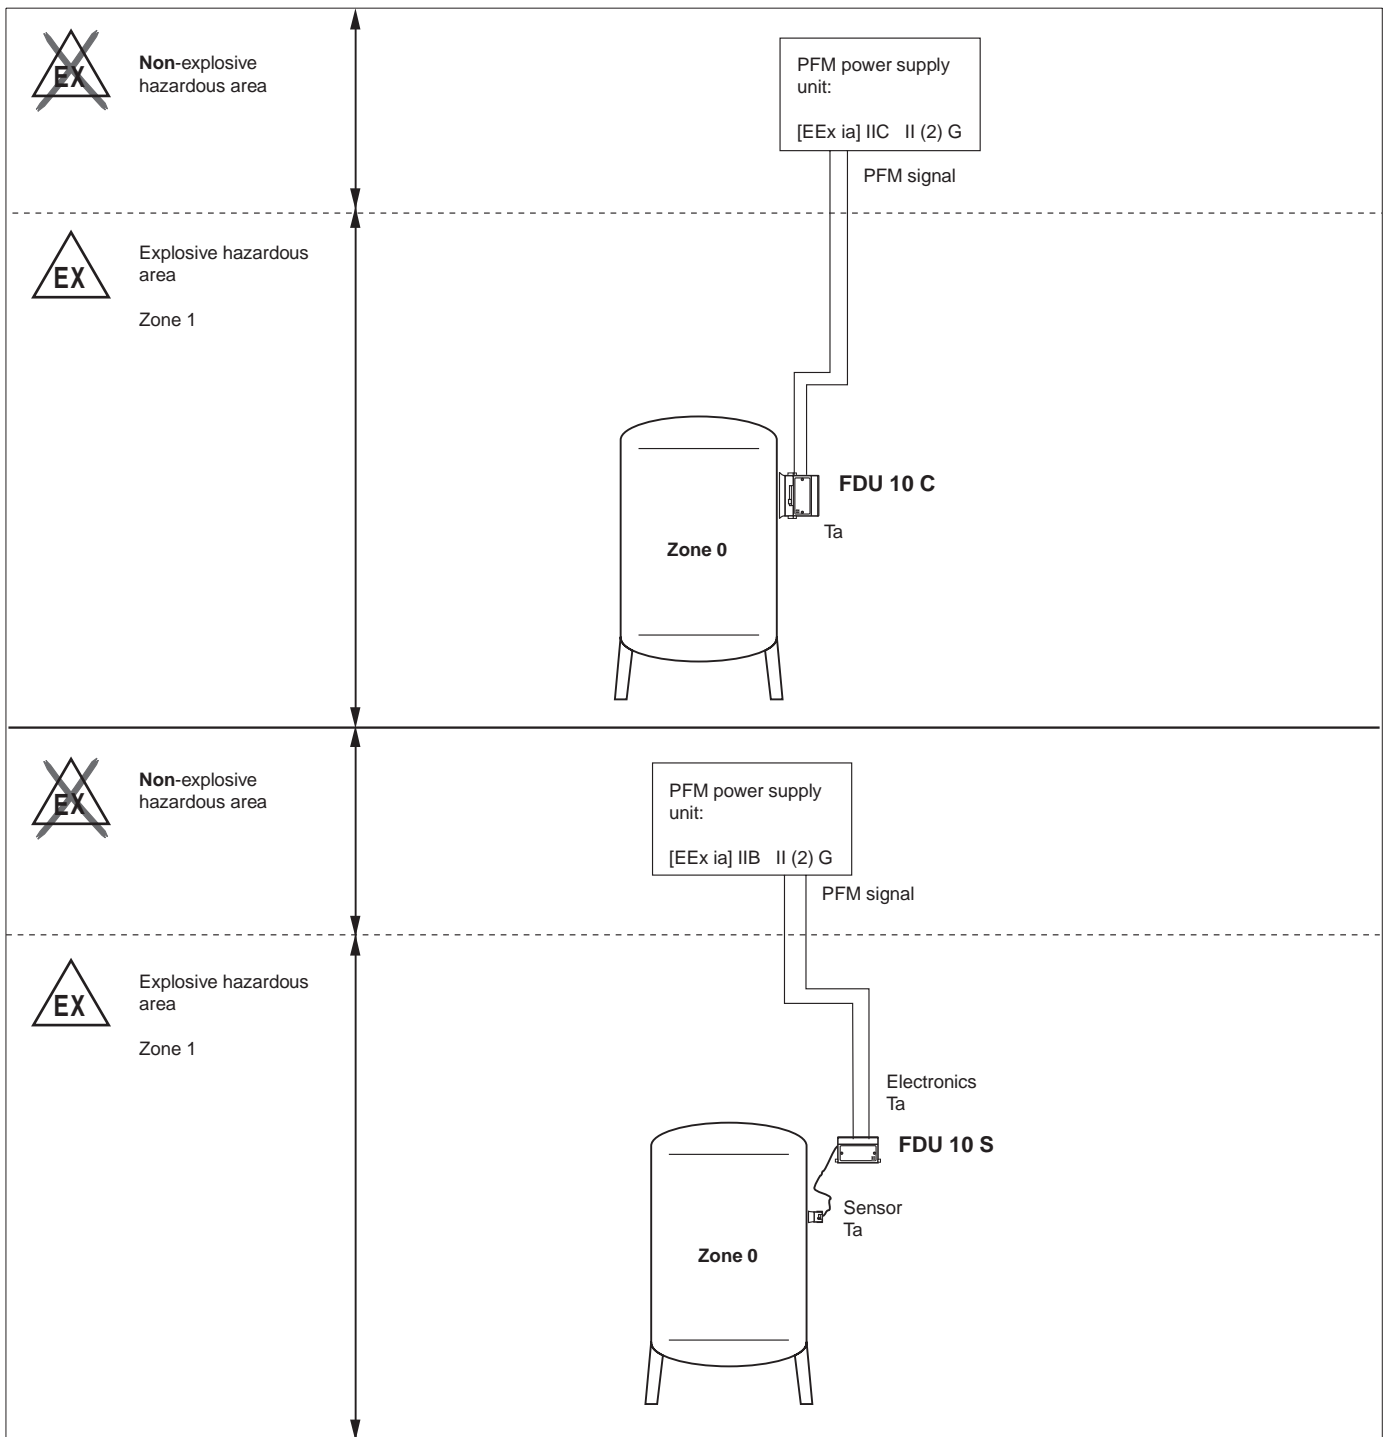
EX

**Non**-explosive hazardous area

PFM power supply unit:

[EEx ia] IIC II (2) G

PFM signal

EX

Explosive hazardous area

Zone 1

FDU 10 C

Ta

Zone 0

EX

**Non**-explosive hazardous area

PFM power supply unit:

[EEx ia] IIB II (2) G

PFM signal

EX

Explosive hazardous area

Zone 1

Electronics Ta

FDU 10 S

Sensor Ta

Zone 0